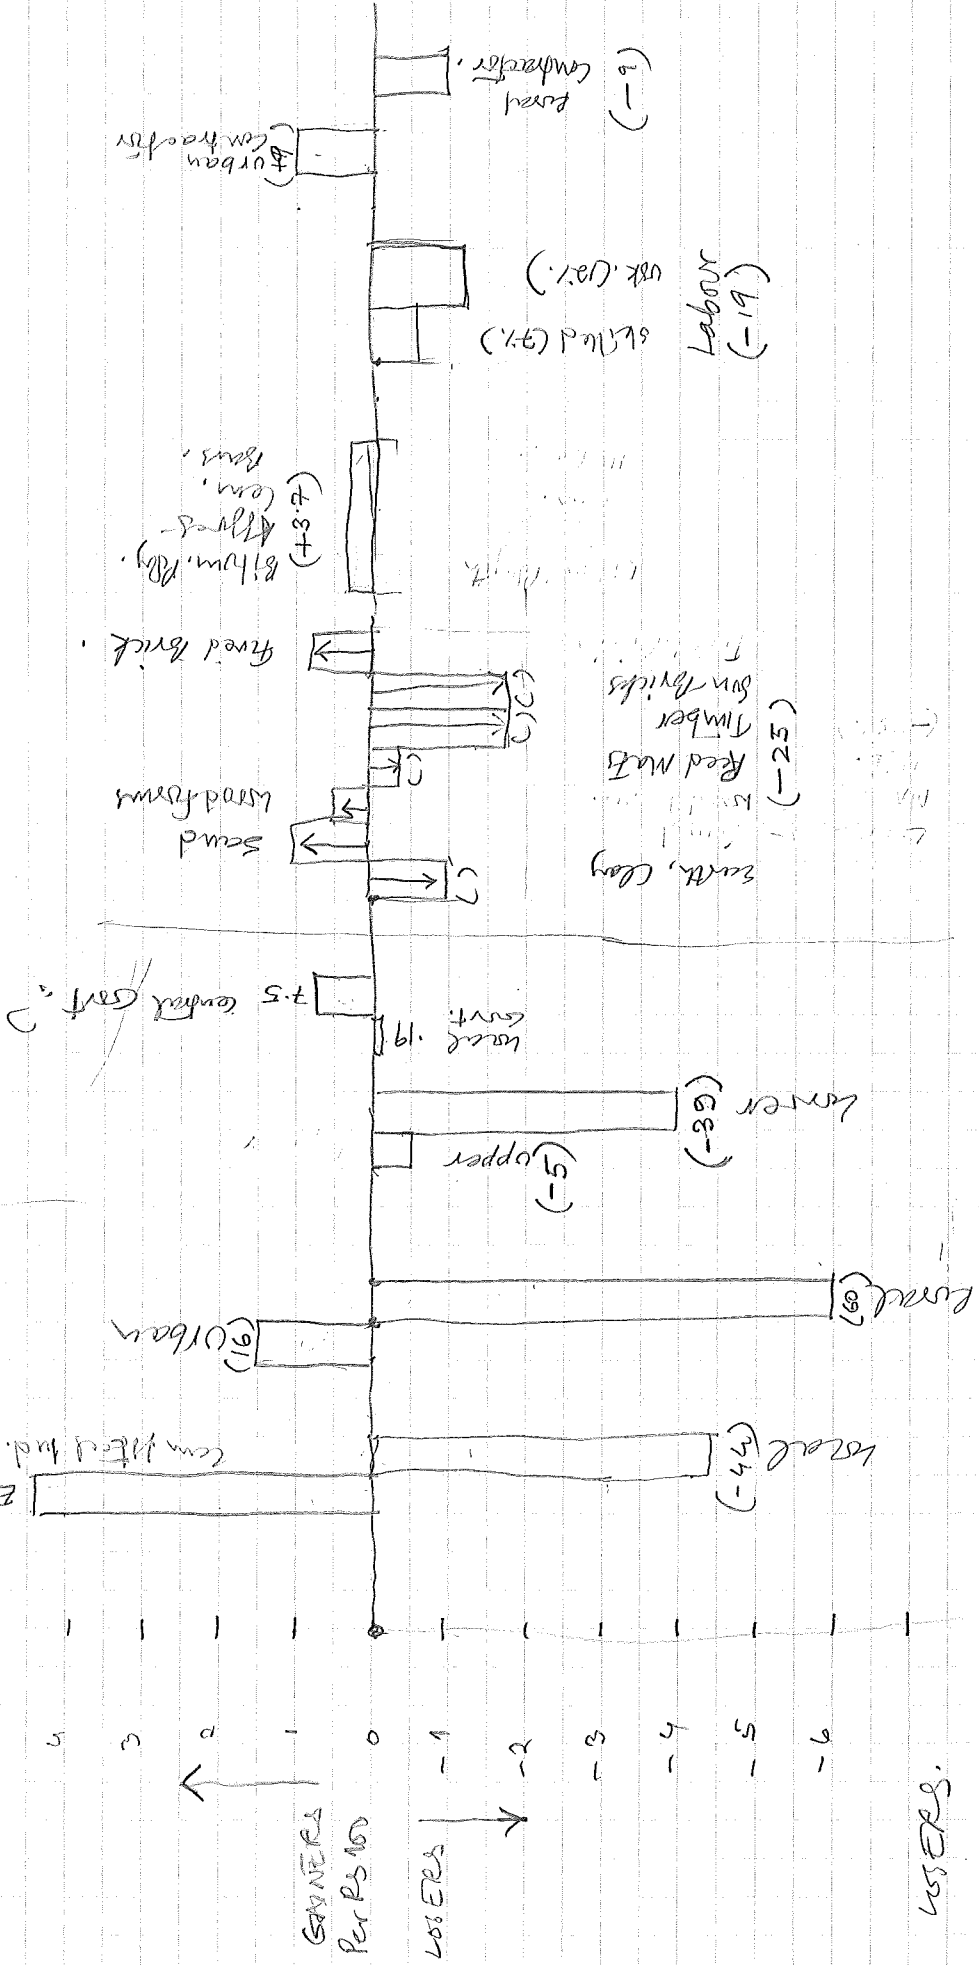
GAINERS Per Rs 100
LOSERS
LOSERS.
5
3
2
1
0
-1
-2
-3
-4
-5
-6
Cap. Ltd. Ind.
Urban (16)
Rural (60)
total (-44)
upper (-5)
(-39) Lower
total .19 curt.
7.5 central Govt.
earth, clay
Sand
Wood/lumber
Red Mats
Timber
Sun Bricks
(-25)
Fired Brick.
Bitum, Ply, Allied - Cem, Bars.
(+3.7)
skilled (9%)
usk. (13%)
Labour
(-19)
Urban contractor
Rural contractor.
(-9)